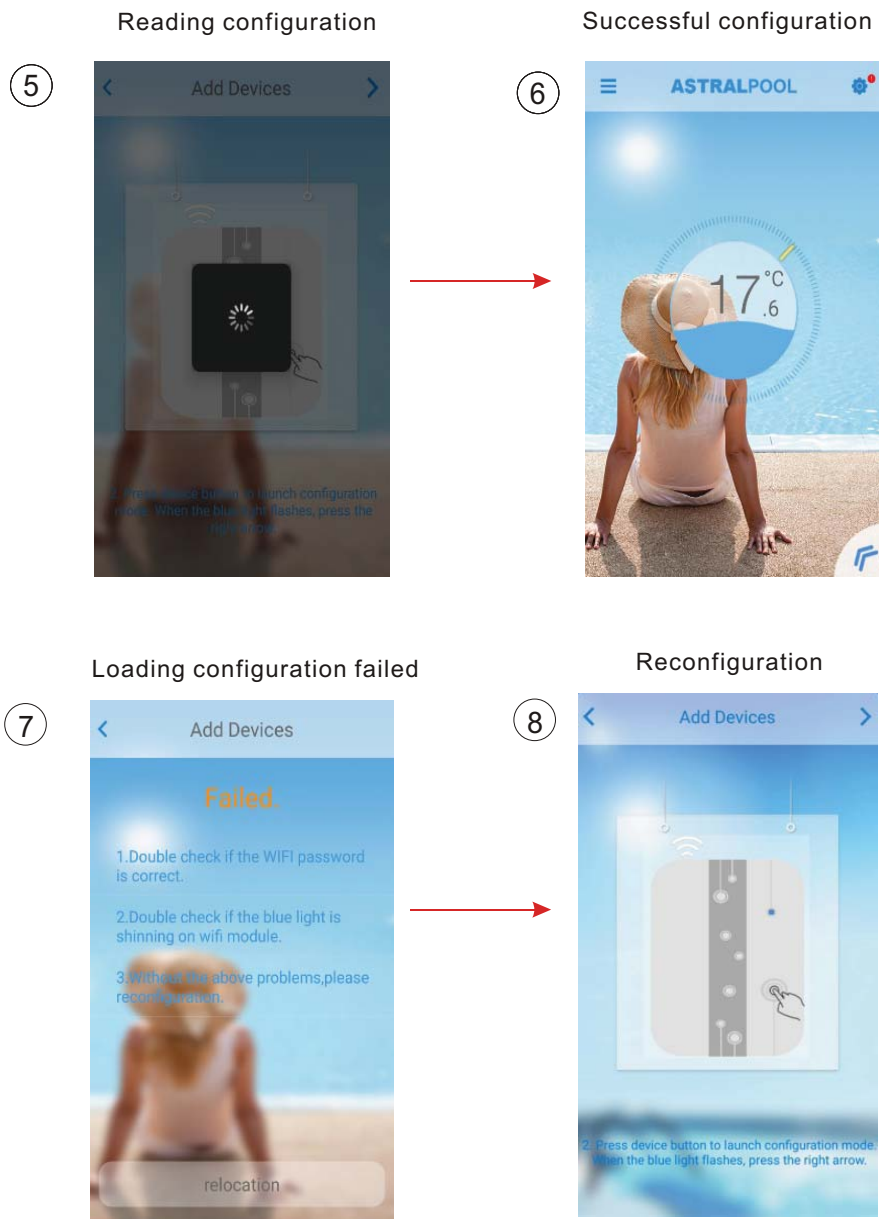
Reading configuration

5

Add Devices

2. Press device button to launch configuration mode. When the blue light flashes, press the right arrow.

Successful configuration

6

ASTRALPOOL

17 °C .6

Loading configuration failed

7

Add Devices

Failed.

1.Double check if the WIFI password is correct.

2.Double check if the blue light is shinning on wifi module.

3.Without the above problems,please reconfiguration.

relocation

Reconfiguration

8

Add Devices

2. Press device button to launch configuration mode. When the blue light flashes, press the right arrow.